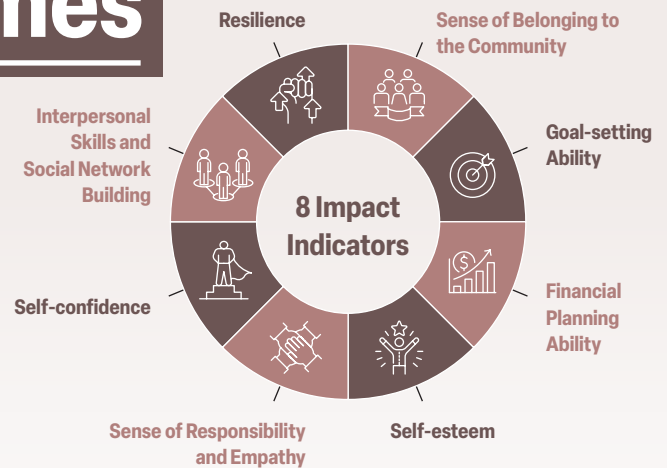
mes

Resilience

Sense of Belonging to the Community

Interpersonal Skills and Social Network Building

Goal-setting Ability

8 Impact Indicators

Financial Planning Ability

Self-confidence

Sense of Responsibility and Empathy

Self-esteem